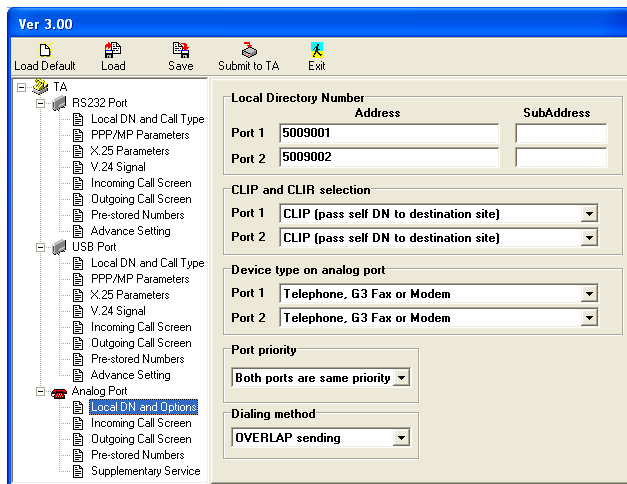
Ver 3.00

Load Default Load Save Submit to TA Exit

TA
RS232 Port
Local DN and Call Type
PPP/MP Parameters
X.25 Parameters
V.24 Signal
Incoming Call Screen
Outgoing Call Screen
Pre-stored Numbers
Advance Setting
USB Port
Local DN and Call Type
PPP/MP Parameters
X.25 Parameters
V.24 Signal
Incoming Call Screen
Outgoing Call Screen
Pre-stored Numbers
Advance Setting
Analog Port
Local DN and Options
Incoming Call Screen
Outgoing Call Screen
Pre-stored Numbers
Supplementary Service

Local Directory Number

| | Address | SubAddress |
|---|---|---|
| Port 1 | 5009001 | |
| Port 2 | 5009002 | |

CLIP and CLIR selection
Port 1 CLIP (pass self DN to destination site)
Port 2 CLIP (pass self DN to destination site)

Device type on analog port
Port 1 Telephone, G3 Fax or Modem
Port 2 Telephone, G3 Fax or Modem

Port priority
Both ports are same priority

Dialing method
OVERLAP sending